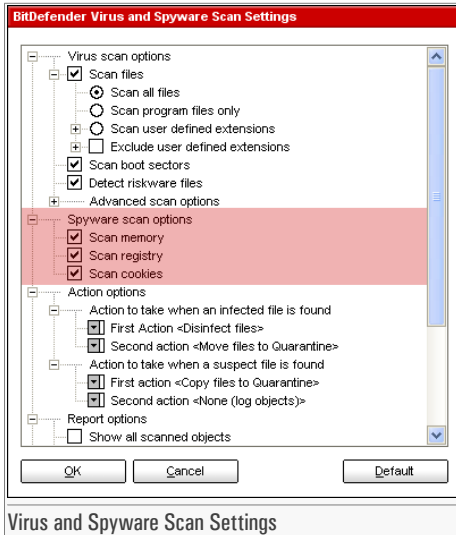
BitDefender Virus and Spyware Scan Settings

Virus scan options
Scan files
Scan all files
Scan program files only
Scan user defined extensions
Exclude user defined extensions
Scan boot sectors
Detect riskware files
Advanced scan options
Spyware scan options
Scan memory
Scan registry
Scan cookies
Action options
Action to take when an infected file is found
First Action <Disinfect files>
Second action <Move files to Quarantine>
Action to take when a suspect file is found
First action <Copy files to Quarantine>
Second action <None (log objects)>
Report options
Show all scanned objects

OK
Cancel
Default

Virus and Spyware Scan Settings